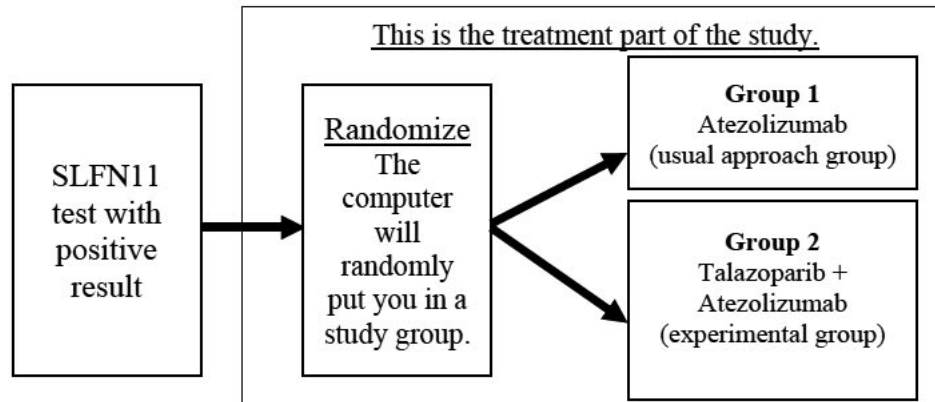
This is the treatment part of the study.

SLFN11 test with positive result

Randomize
The computer will randomly put you in a study group.

Group 1
Atezolizumab
(usual approach group)

Group 2
Talazoparib + Atezolizumab
(experimental group)